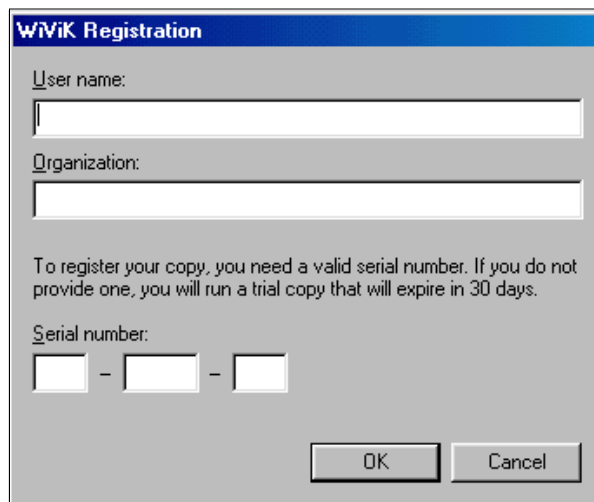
WiViK Registration

User name:

Organization:

To register your copy, you need a valid serial number. If you do not provide one, you will run a trial copy that will expire in 30 days.

Serial number:

–

–

OK

Cancel